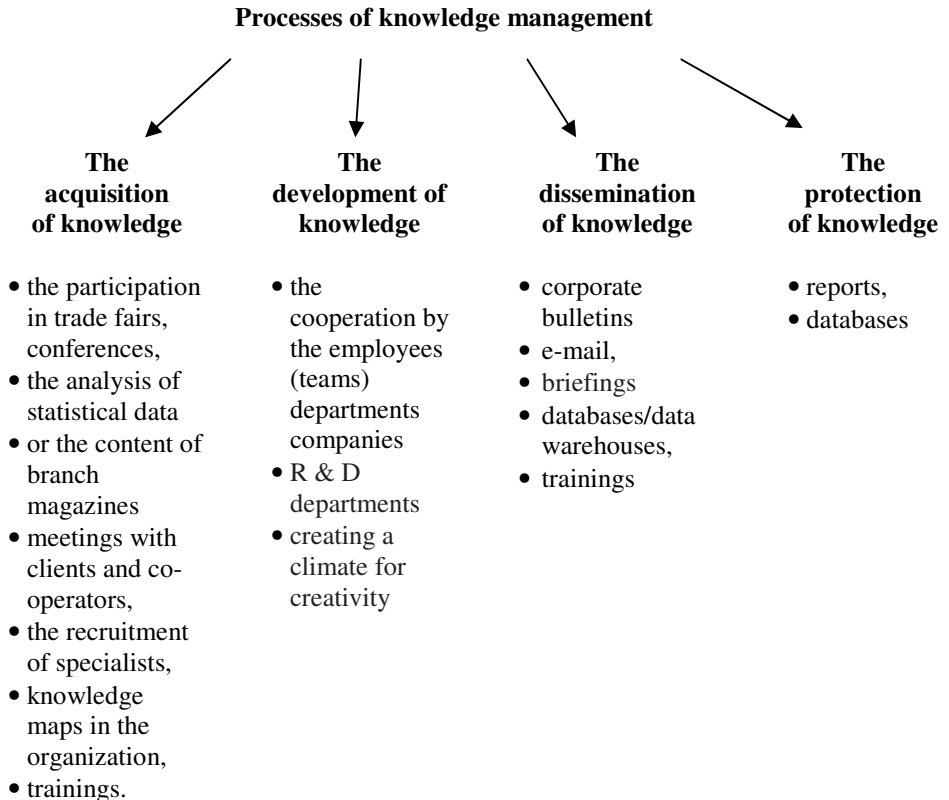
Processes of knowledge management

The acquisition of knowledge

- the participation in trade fairs, conferences,
- the analysis of statistical data
- or the content of branch magazines
- meetings with clients and co-operators,
- the recruitment of specialists,
- knowledge maps in the organization,
- trainings.

The development of knowledge

- the cooperation by the employees (teams) departments companies
- R & D departments
- creating a climate for creativity

The dissemination of knowledge

- corporate bulletins
- e-mail,
- briefings
- databases/data warehouses,
- trainings

The protection of knowledge

- reports,
- databases